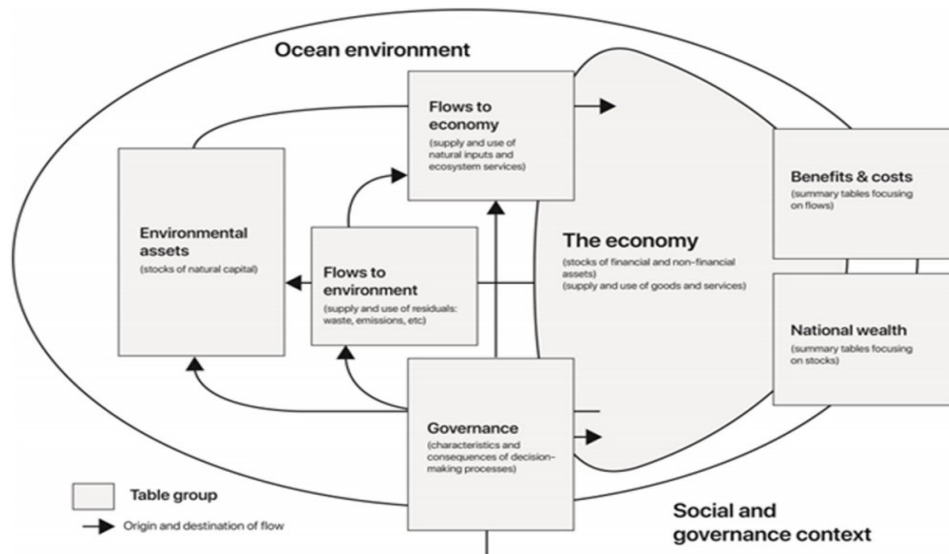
Ocean environment

Flows to economy
(supply and use of natural inputs and ecosystem services)

Environmental assets
(stocks of natural capital)

Flows to environment
(supply and use of residuals: waste, emissions, etc)

The economy
(stocks of financial and non-financial assets)
(supply and use of goods and services)

Benefits & costs
(summary tables focusing on flows)

National wealth
(summary tables focusing on stocks)

Governance
(characteristics and consequences of decision-making processes)

Table group

Origin and destination of flow

Social and governance context